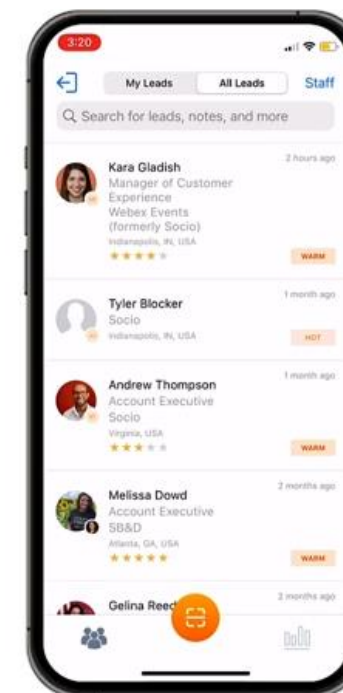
3:20

My Leads
All Leads
Staff

Search for leads, notes, and more

Kara Gladish
2 hours ago
Manager of Customer Experience
Webex Events (formerly Socio)
Indianapolis, IN, USA
WARM

Tyler Blocker
1 month ago
Socio
Indianapolis, IN, USA
HOT

Andrew Thompson
1 month ago
Account Executive
Socio
Virginia, USA
WARM

Melissa Dowd
2 months ago
Account Executive
SB&D
Atlanta, GA, USA
WARM

Gelina Reed
2 months ago